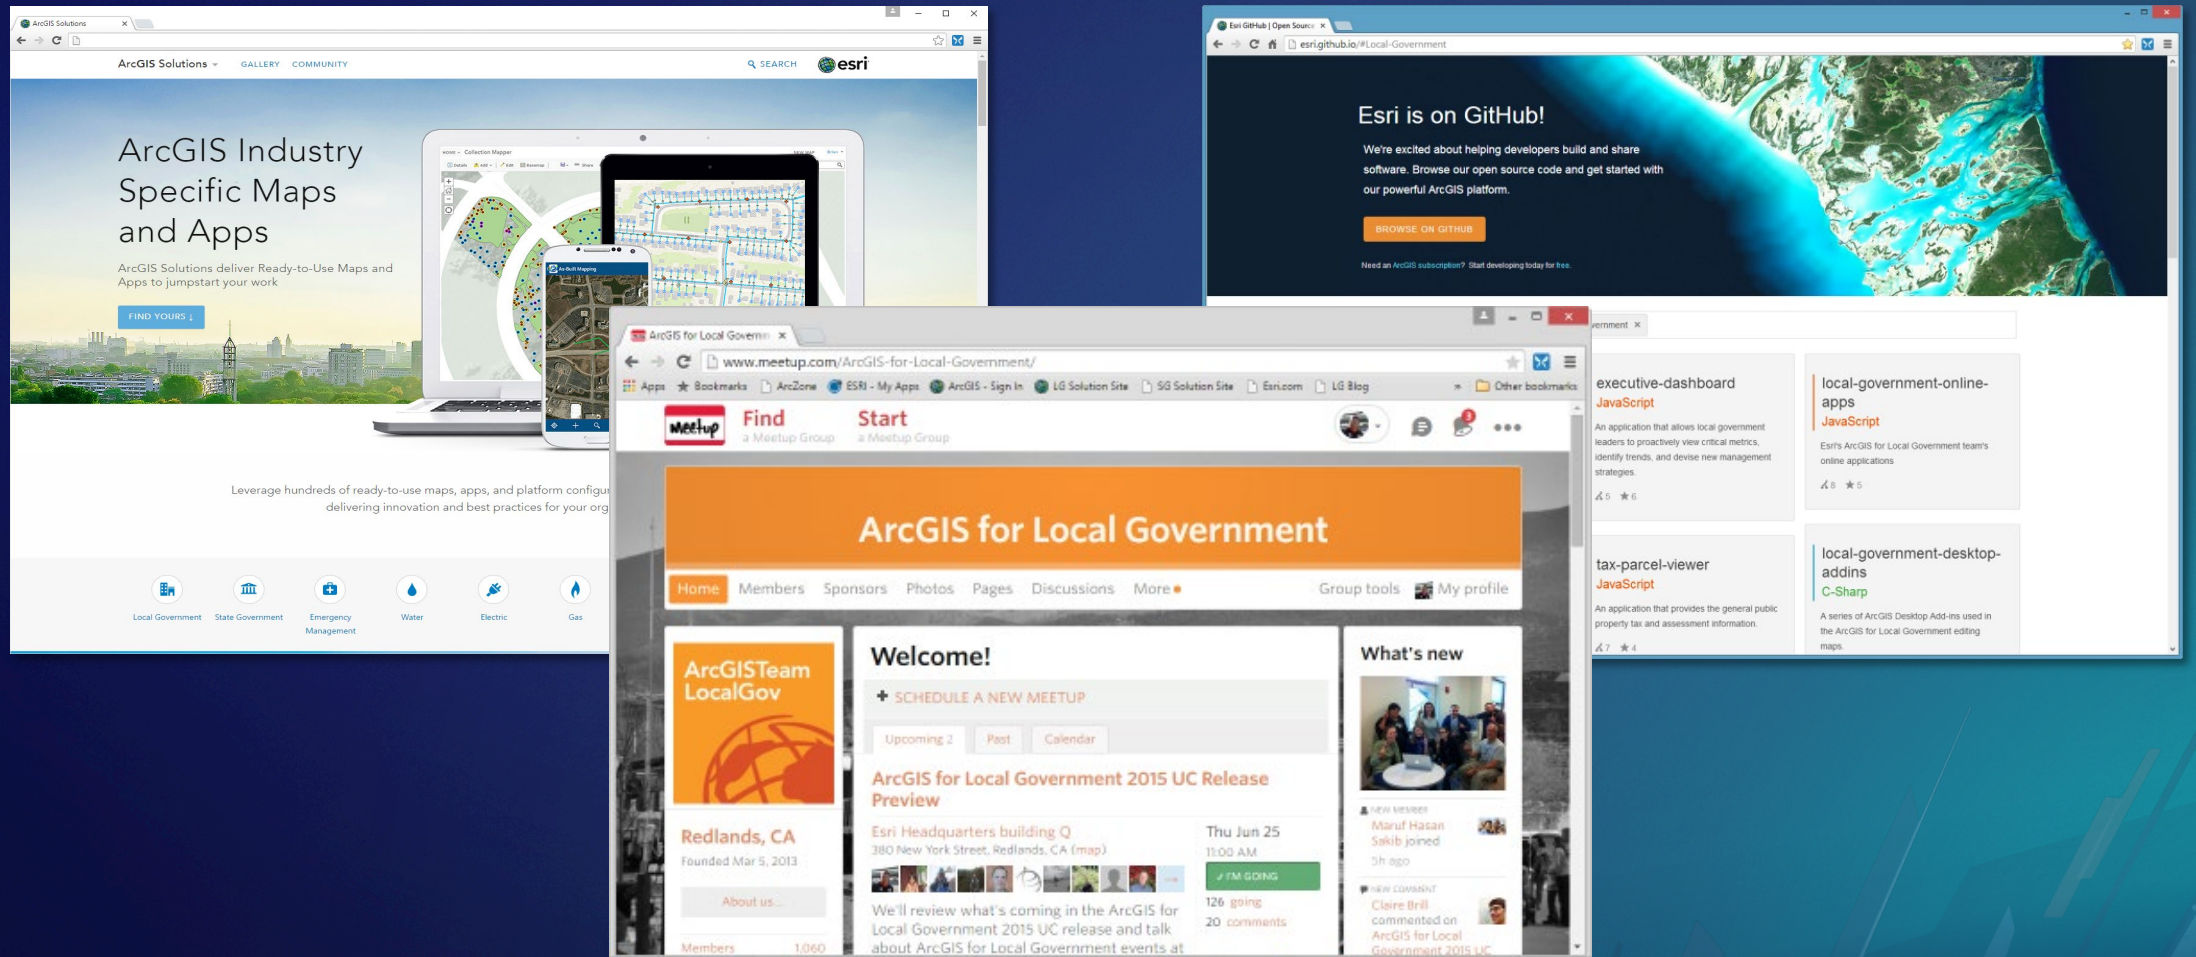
ArcGIS Solutions ×

ArcGIS Solutions GALLERY COMMUNITY SEARCH esri

ArcGIS Industry Specific Maps and Apps

ArcGIS Solutions deliver Ready-to-Use Maps and Apps to jumpstart your work

FIND YOURS ↓

Leverage hundreds of ready-to-use maps, apps, and platform configu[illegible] delivering innovation and best practices for your org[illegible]

Local Government State Government Emergency Management Water Electric Gas

Esri GitHub | Open Source ×

esri.github.io/#Local-Government

Esri is on GitHub!

We're excited about helping developers build and share software. Browse our open source code and get started with our powerful ArcGIS platform.

BROWSE ON GITHUB

Need an ArcGIS subscription? Start developing today for free.

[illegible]ernment ×

executive-dashboard
JavaScript
An application that allows local government leaders to proactively view critical metrics, identify trends, and devise new management strategies.
5 6

local-government-online-apps
JavaScript
Esri's ArcGIS for Local Government team's online applications
8 5

tax-parcel-viewer
JavaScript
An application that provides the general public property tax and assessment information.
7 4

local-government-desktop-addins
C-Sharp
A series of ArcGIS Desktop Add-ins used in the ArcGIS for Local Government editing maps

ArcGIS for Local Govern ×

www.meetup.com/ArcGIS-for-Local-Government/

Apps Bookmarks ArcZone ESRI - My Apps ArcGIS - Sign In LG Solution Site SG Solution Site Esri.com LG Blog Other bookmarks

Meetup Find a Meetup Group Start a Meetup Group

ArcGIS for Local Government

Home Members Sponsors Photos Pages Discussions More Group tools My profile

ArcGISTeam LocalGov

Redlands, CA
Founded Mar 5, 2013

About us...

Members 1,060

Welcome!

+ SCHEDULE A NEW MEETUP

Upcoming 2 Past Calendar

ArcGIS for Local Government 2015 UC Release Preview

Esri Headquarters building Q
380 New York Street, Redlands, CA (map)

Thu Jun 25
11:00 AM

I'M GOING

126 going
20 comments

We'll review what's coming in the ArcGIS for Local Government 2015 UC release and talk about ArcGIS for Local Government events at

What's new

NEW MEMBER
Maruf Hasan Sakib joined
5h ago

NEW COMMENT
Claire Brill commented on ArcGIS for Local Government 2015 UC